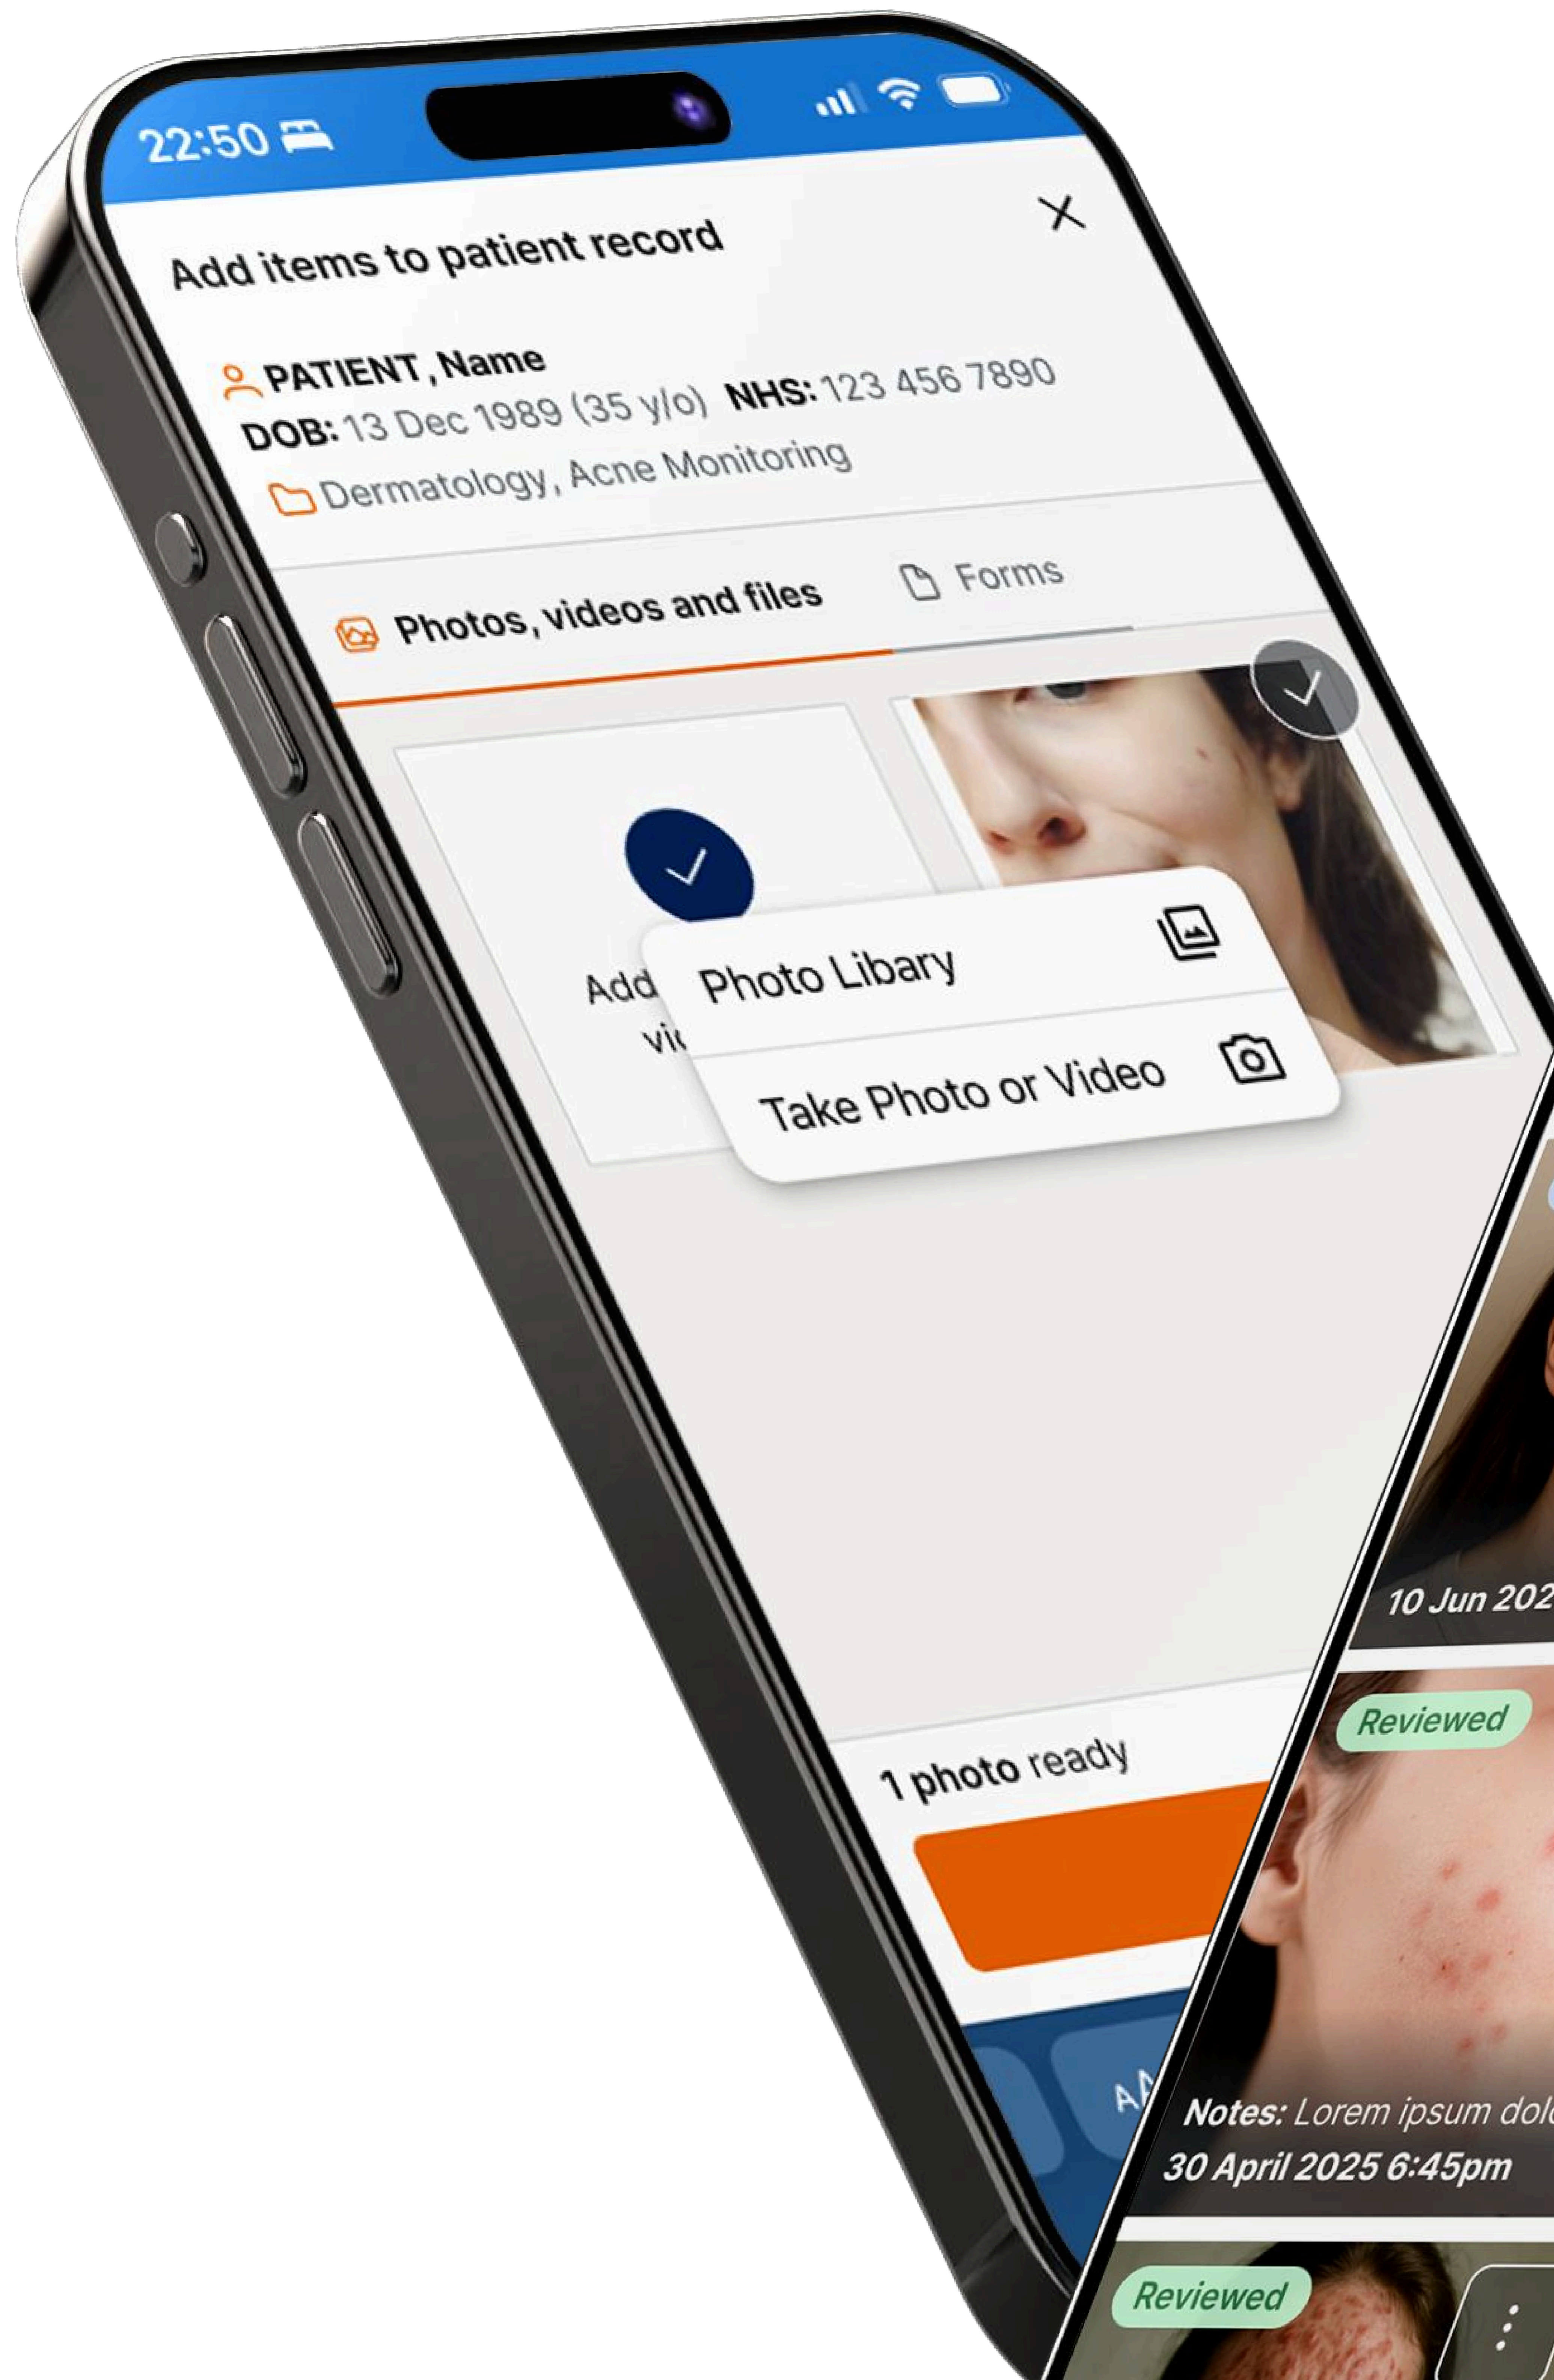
22:50

Add items to patient record

PATIENT , Name
DOB: 13 Dec 1989 (35 y/o) NHS: 123 456 7890
Dermatology, Acne Monitoring

Photos, videos and files
Forms

Add
vi

Photo Libary
Take Photo or Video

1 photo ready

AA

10 Jun 202

Reviewed

Notes: Lorem ipsum dol
30 April 2025 6:45pm

Reviewed